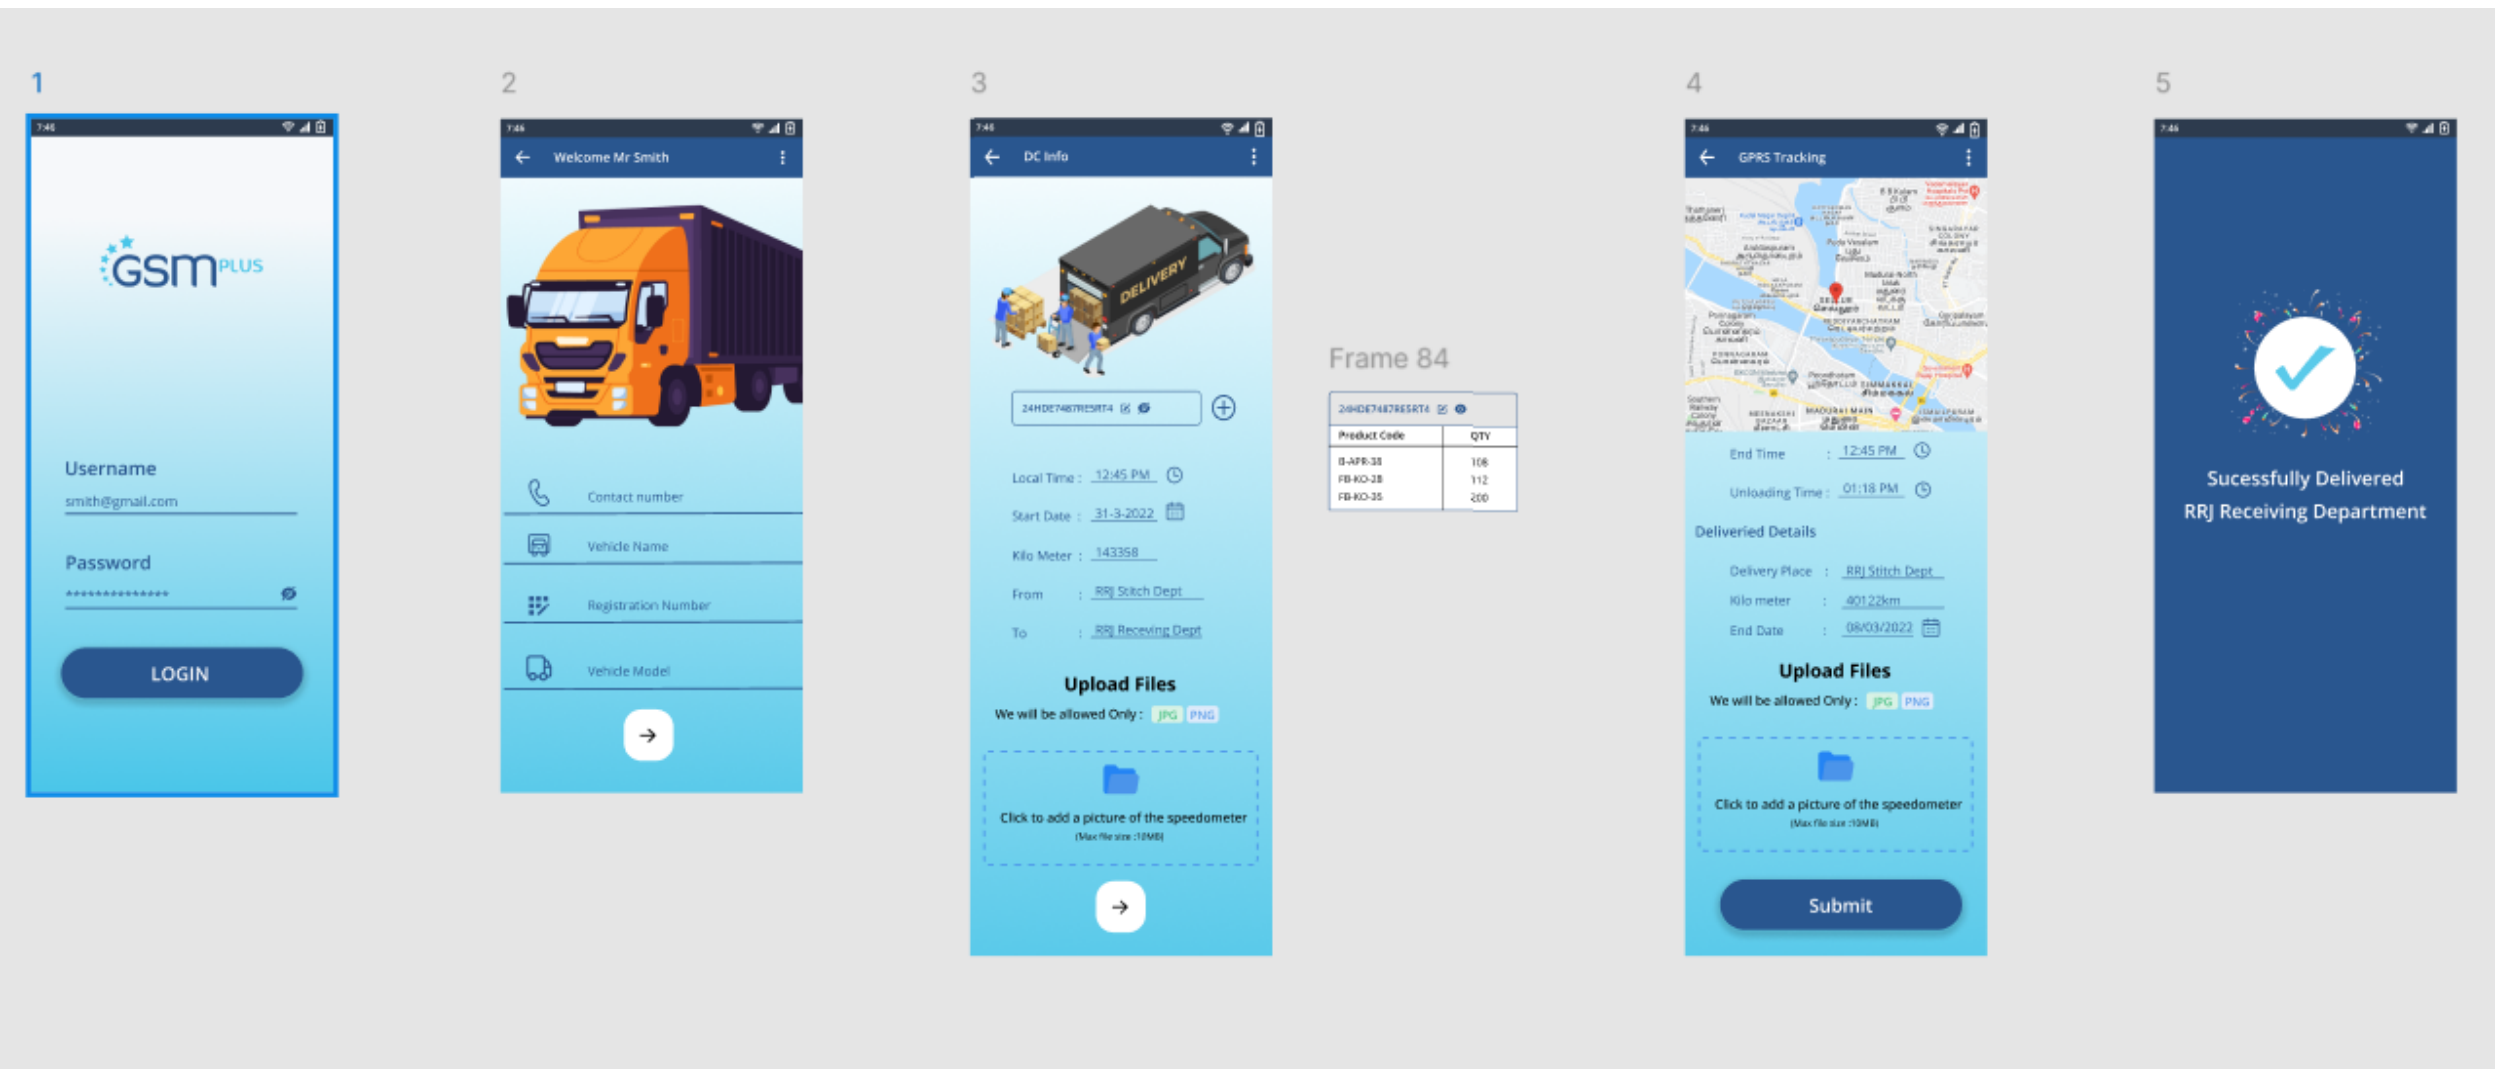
1

7:46

GSM PLUS

Username

smith@gmail.com

Password

**************

LOGIN

2

7:46

Welcome Mr Smith

Contact number

Vehicle Name

Registration Number

Vehicle Model

3

7:46

DC Info

DELIVERY

24HDE7487RESRT4

Local Time : 12:45 PM

Start Date : 31-3-2022

Kilo Meter : 143358

From : RRJ Stitch Dept

To : RRJ Receving Dept

Upload Files

We will be allowed Only : JPG PNG

Click to add a picture of the speedometer
(Max file size :10MB)

Frame 84

24HDE7487RESRT4

| Product Code | QTY |
|---|---|
| B-APR-38 | 108 |
| FB-KO-28 | 112 |
| FB-KO-35 | 200 |

4

7:46

GPRS Tracking

End Time : 12:45 PM

Unloading Time : 01:18 PM

Deliveried Details

Delivery Place : RRJ Stitch Dept

Kilo meter : 40122km

End Date : 08/03/2022

Upload Files

We will be allowed Only : JPG PNG

Click to add a picture of the speedometer
(Max file size :10MB)

Submit

5

7:46

Sucessfully Delivered
RRJ Receiving Department